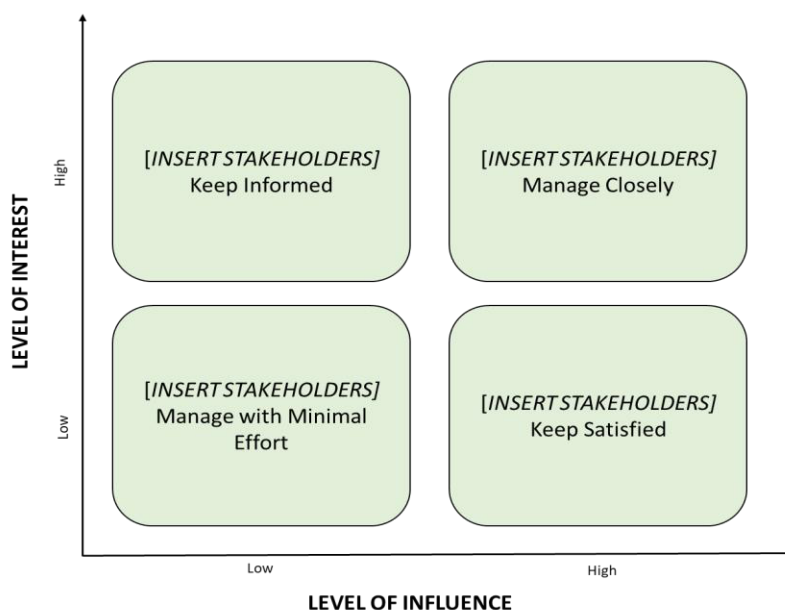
LEVEL OF INTEREST

High

[INSERT STAKEHOLDERS]
Keep Informed

[INSERT STAKEHOLDERS]
Manage Closely

Low

[INSERT STAKEHOLDERS]
Manage with Minimal Effort

[INSERT STAKEHOLDERS]
Keep Satisfied

Low

High

LEVEL OF INFLUENCE